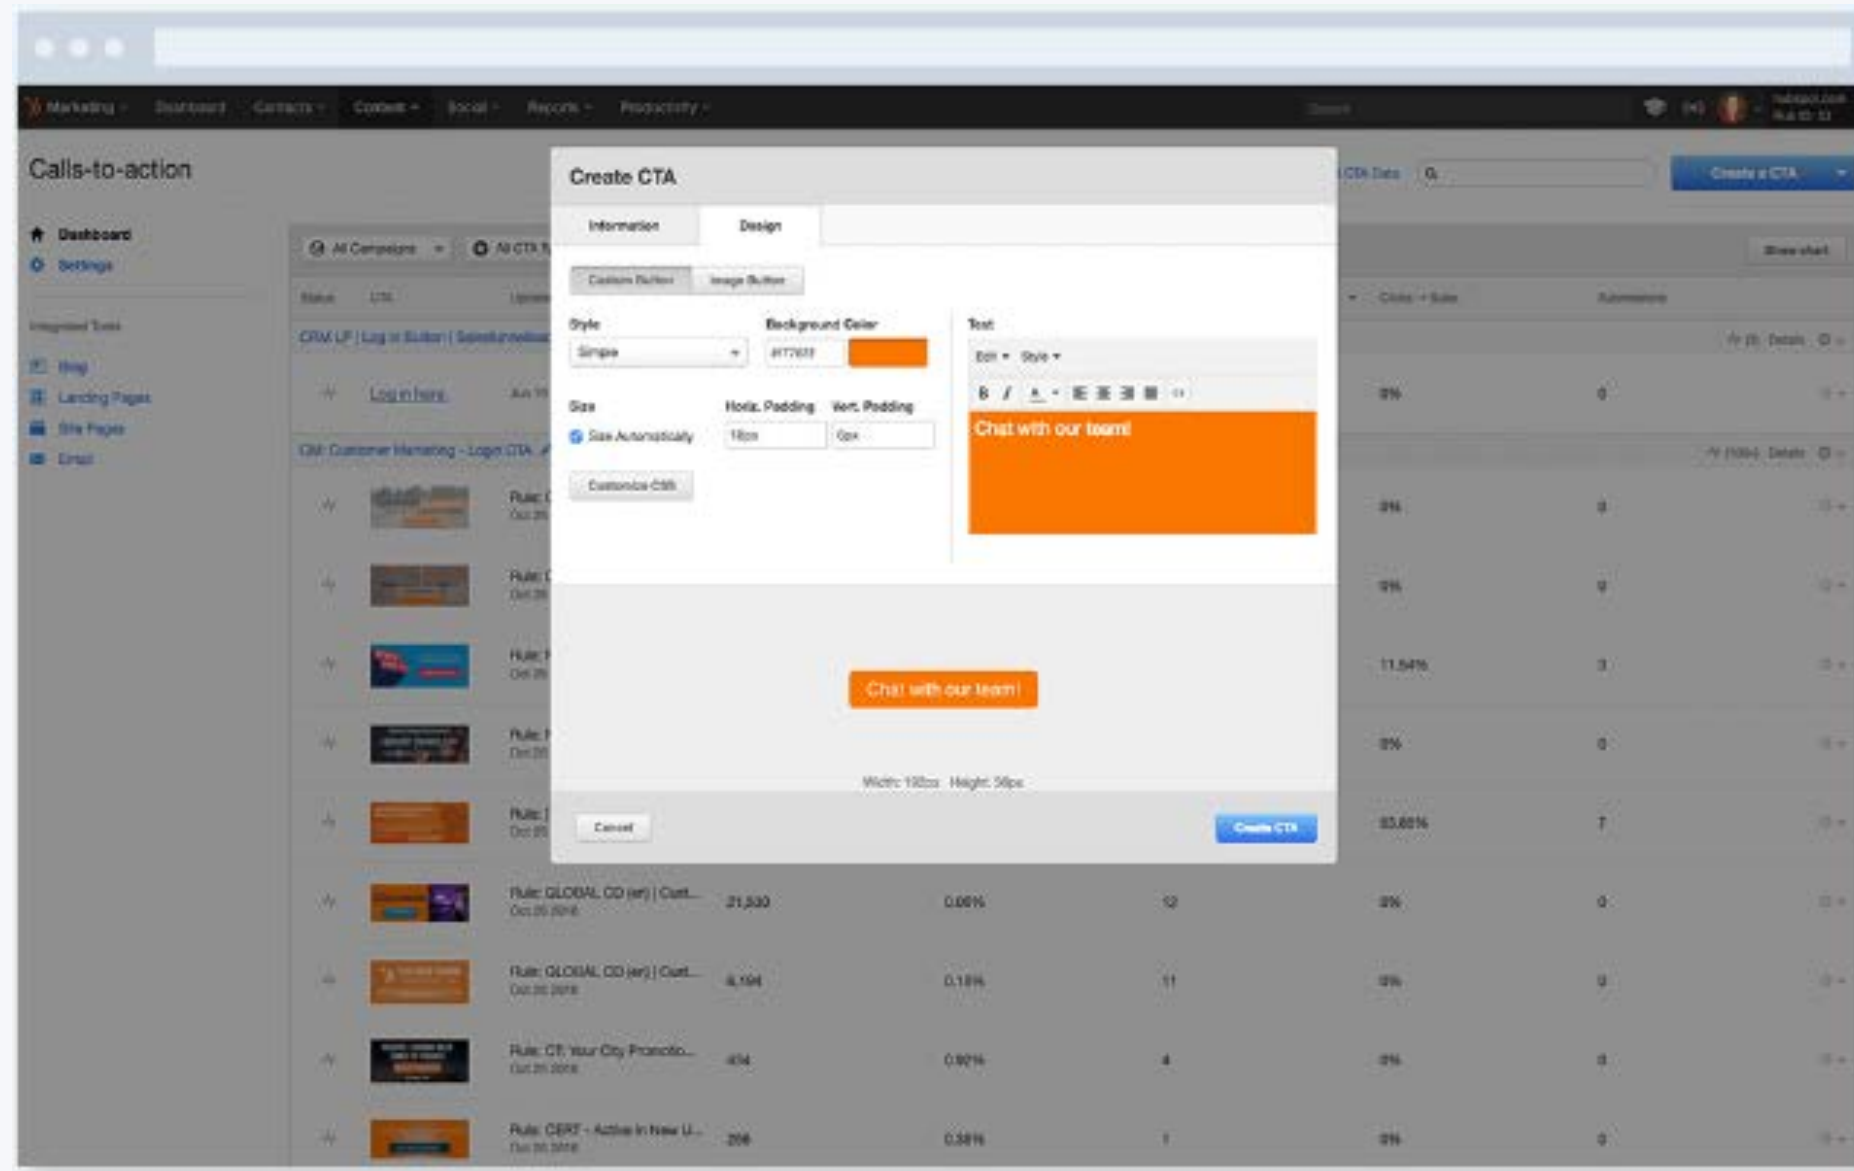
Marketing Dashboard Contacts Content Social Reports Productivity

Calls-to-action

Dashboard
Settings

Integrated Tools
Blog
Landing Pages
Site Pages
Email

All Campaigns
All CTA

Status CTA

CRM LP | Log in Button | Salesforce

Log in here

CM: Customer Marketing - Login CTA

Rule: GLOBAL CD (en) | Cust... 21,530 0.06% 12 0% 0
Rule: GLOBAL CD (en) | Cust... 6,194 0.18% 11 0% 0
Rule: CT: Your City Promotio... 434 0.92% 4 0% 0
Rule: CERT - Active in New U... 266 0.38% 1 0% 0

CTA Data

Create a CTA

Show chart

Create CTA

Information
Design

Custom Button
Image Button

Style
Simple

Background Color
#f77600

Size
Size Automatically

Horiz. Padding
18px

Vert. Padding
0px

Customize CSS

Text
Edit
Style

B I

Chat with our team!

Chat with our team!

Width: 192px Height: 38px

Cancel

Create CTA